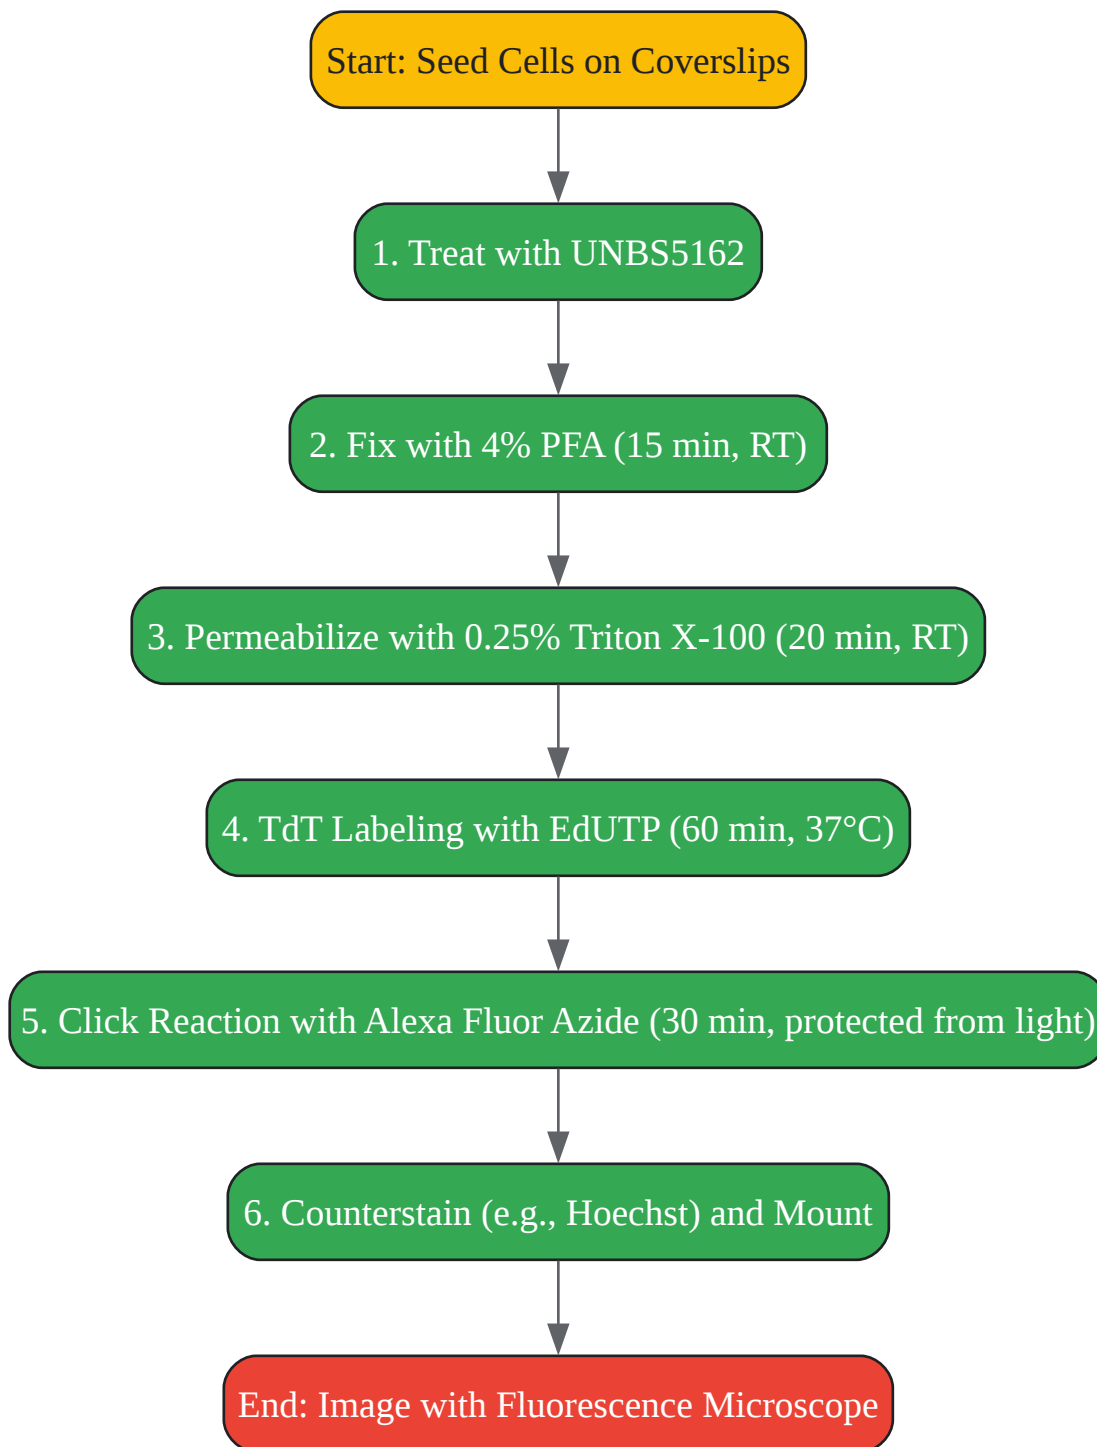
Start: Seed Cells on Coverslips

1. Treat with UNBS5162

2. Fix with 4% PFA (15 min, RT)

3. Permeabilize with 0.25% Triton X-100 (20 min, RT)

4. TdT Labeling with EdUTP (60 min, 37°C)

5. Click Reaction with Alexa Fluor Azide (30 min, protected from light)

6. Counterstain (e.g., Hoechst) and Mount

End: Image with Fluorescence Microscope